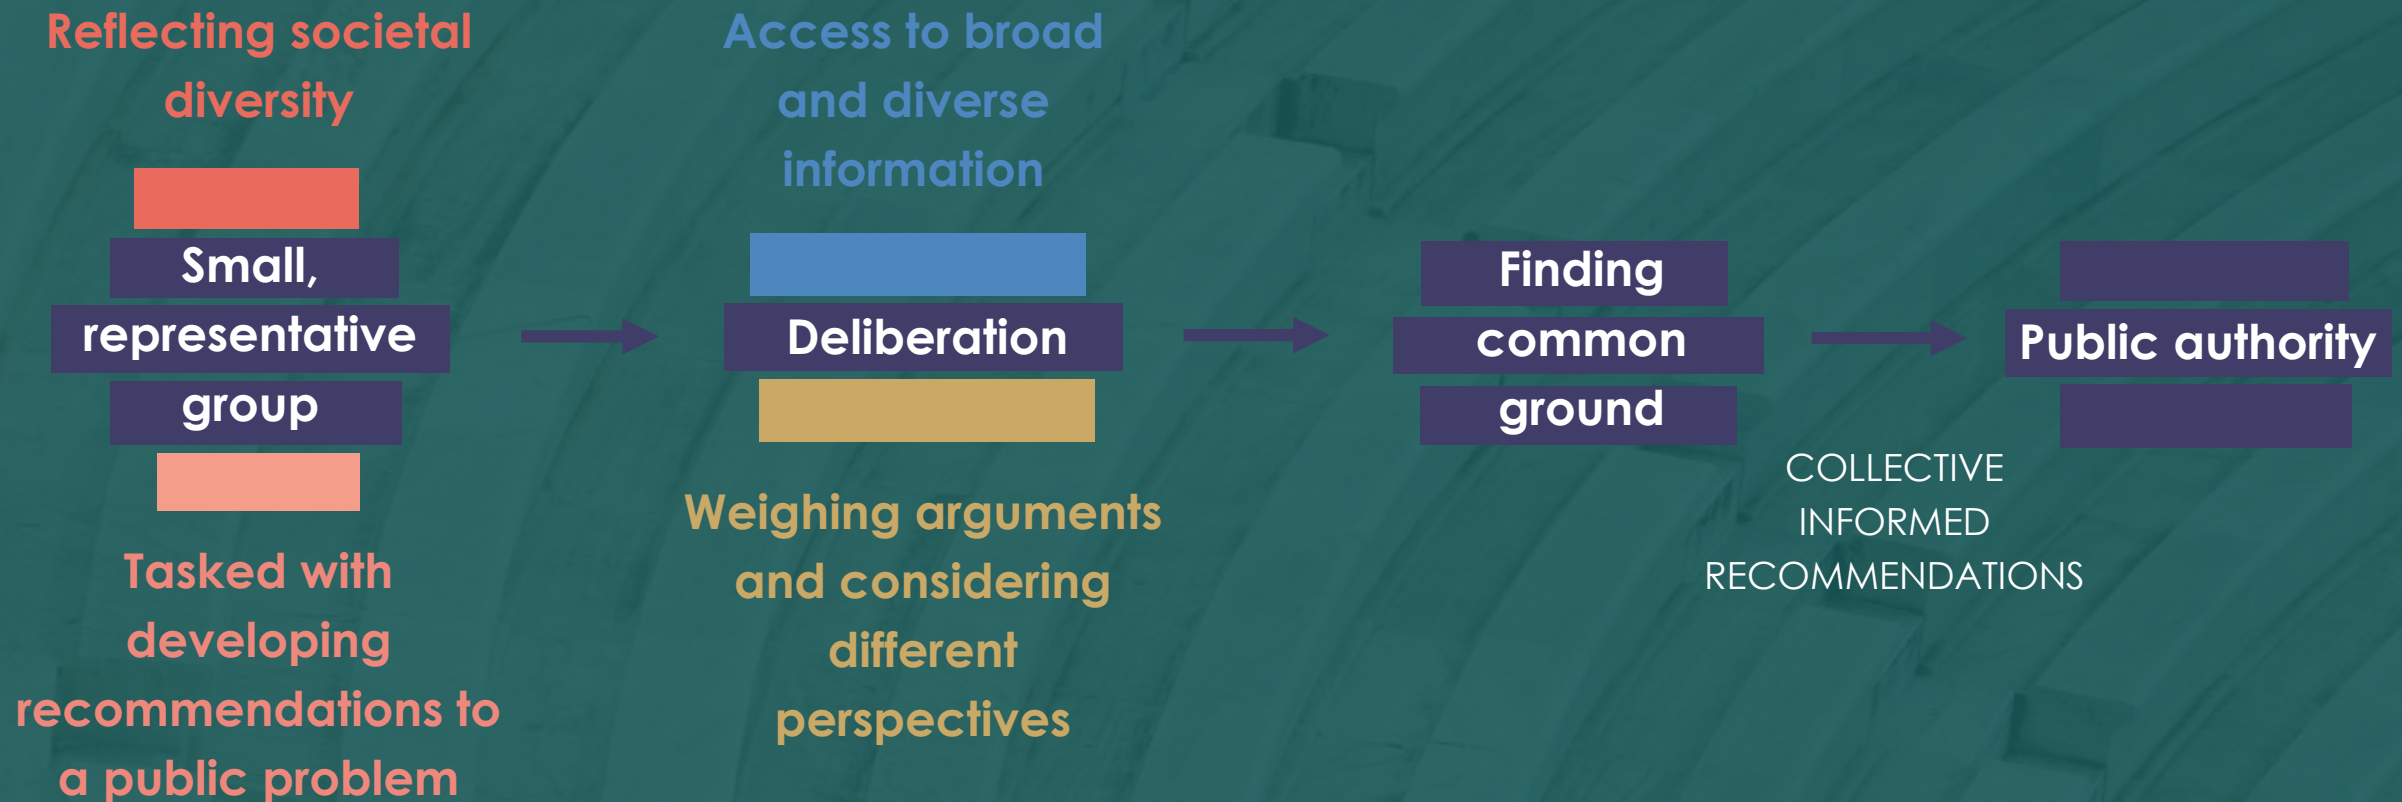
Reflecting societal diversity

Small, representative group

Tasked with developing recommendations to a public problem

Access to broad and diverse information

Deliberation

Weighing arguments and considering different perspectives

Finding common ground

COLLECTIVE INFORMED RECOMMENDATIONS

Public authority